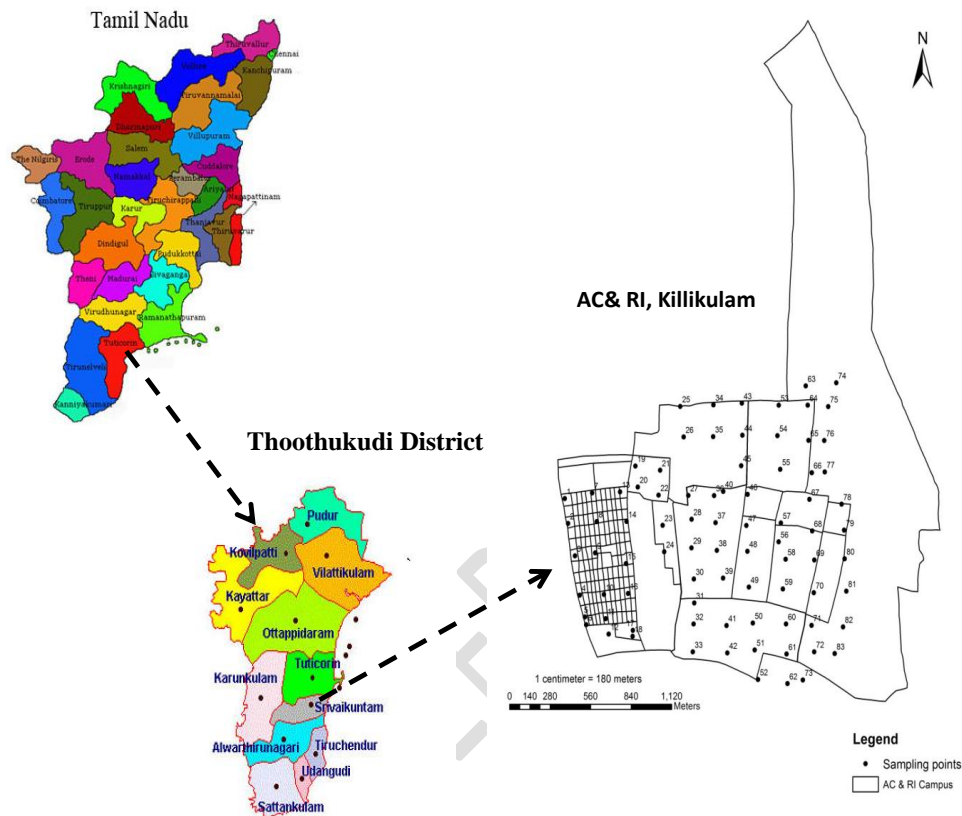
Tamil Nadu

Thiruvallur
Chennai
Vellore
Kanchipuram
Krishnagiri
Tiruvannamalai
Dharmapuri
Salem
Villupuram
The Nilgiris
Erode
Namakkal
Cuddalore
Perambalur
Ariyalur
Coimbatore
Tiruppur
Karur
Tiruchirappalli
Nagapattinam
Thanjavur
Thiruvarur
Dindigul
Pudukkottai
Theni
Madurai
Sivaganga
Virudhunagar
Ramanathapuram
Tuticorin
Tirunelveli
Kanniyakumari

Thoothukudi District

Pudur
Kovilpatti
Vilattikulam
Kayattar
Ottappidaram
Tuticorin
Karunkulam
Srivaikuntam
Alwarthirunagari
Tiruchendur
Udangudi
Sattankulam

AC& RI, Killikulam

N

63 74 25 34 43 53 64 75 26 35 44 54 65 76 19 21 45 55 66 77 20 22 27 36 40 46 67 78 14 23 28 37 47 57 68 79 24 29 38 48 58 69 80 15 30 39 49 59 70 81 16 31 32 41 50 60 71 82 18 33 42 51 61 72 83 52 62 73 1 7 12

1 centimeter = 180 meters
0 140 280 560 840 1,120 Meters

Legend
Sampling points
AC & RI Campus